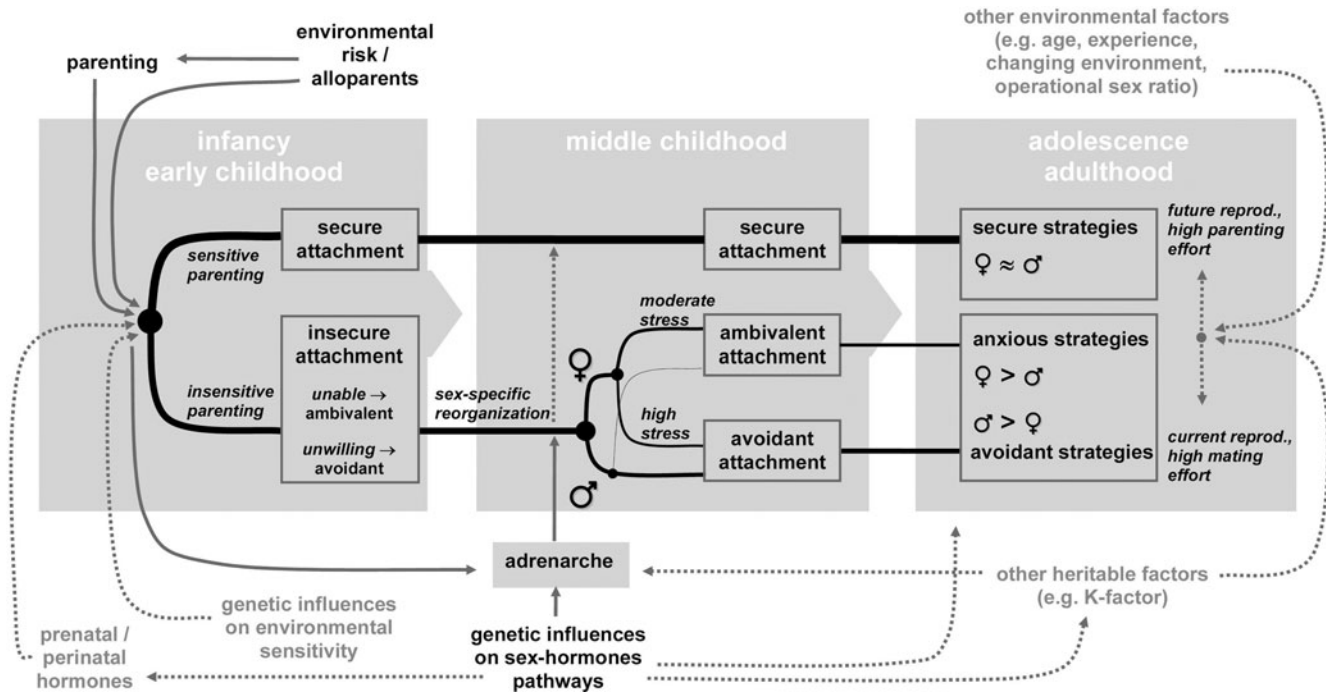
environmental risk / alloparents

parenting

other environmental factors (e.g. age, experience, changing environment, operational sex ratio)

infancy
early childhood

middle childhood

adolescence
adulthood

sensitive parenting

secure attachment

secure attachment

secure strategies

♀ ≈ ♂

future reprod., high parenting effort

insecure attachment

unable → ambivalent

unwilling → avoidant

insensitive parenting

sex-specific reorganization

moderate stress

ambivalent attachment

high stress

avoidant attachment

♀

♂

anxious strategies

♀ > ♂

♂ > ♀

avoidant strategies

current reprod., high mating effort

adrenarche

other heritable factors (e.g. K-factor)

genetic influences on environmental sensitivity

prenatal / perinatal hormones

genetic influences on sex-hormones pathways